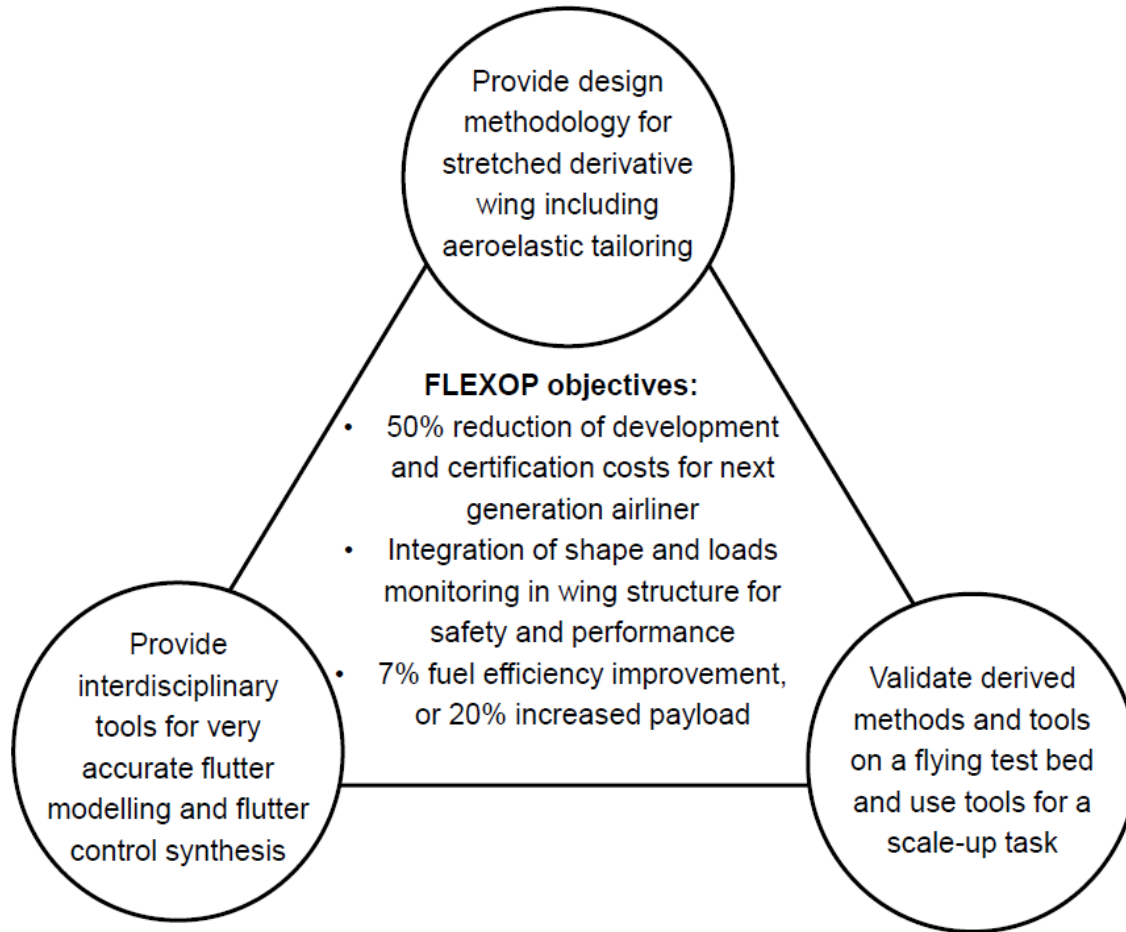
Provide design methodology for stretched derivative wing including aeroelastic tailoring

**FLEXOP objectives:**
- 50% reduction of development and certification costs for next generation airliner
- Integration of shape and loads monitoring in wing structure for safety and performance
- 7% fuel efficiency improvement, or 20% increased payload

Provide interdisciplinary tools for very accurate flutter modelling and flutter control synthesis

Validate derived methods and tools on a flying test bed and use tools for a scale-up task